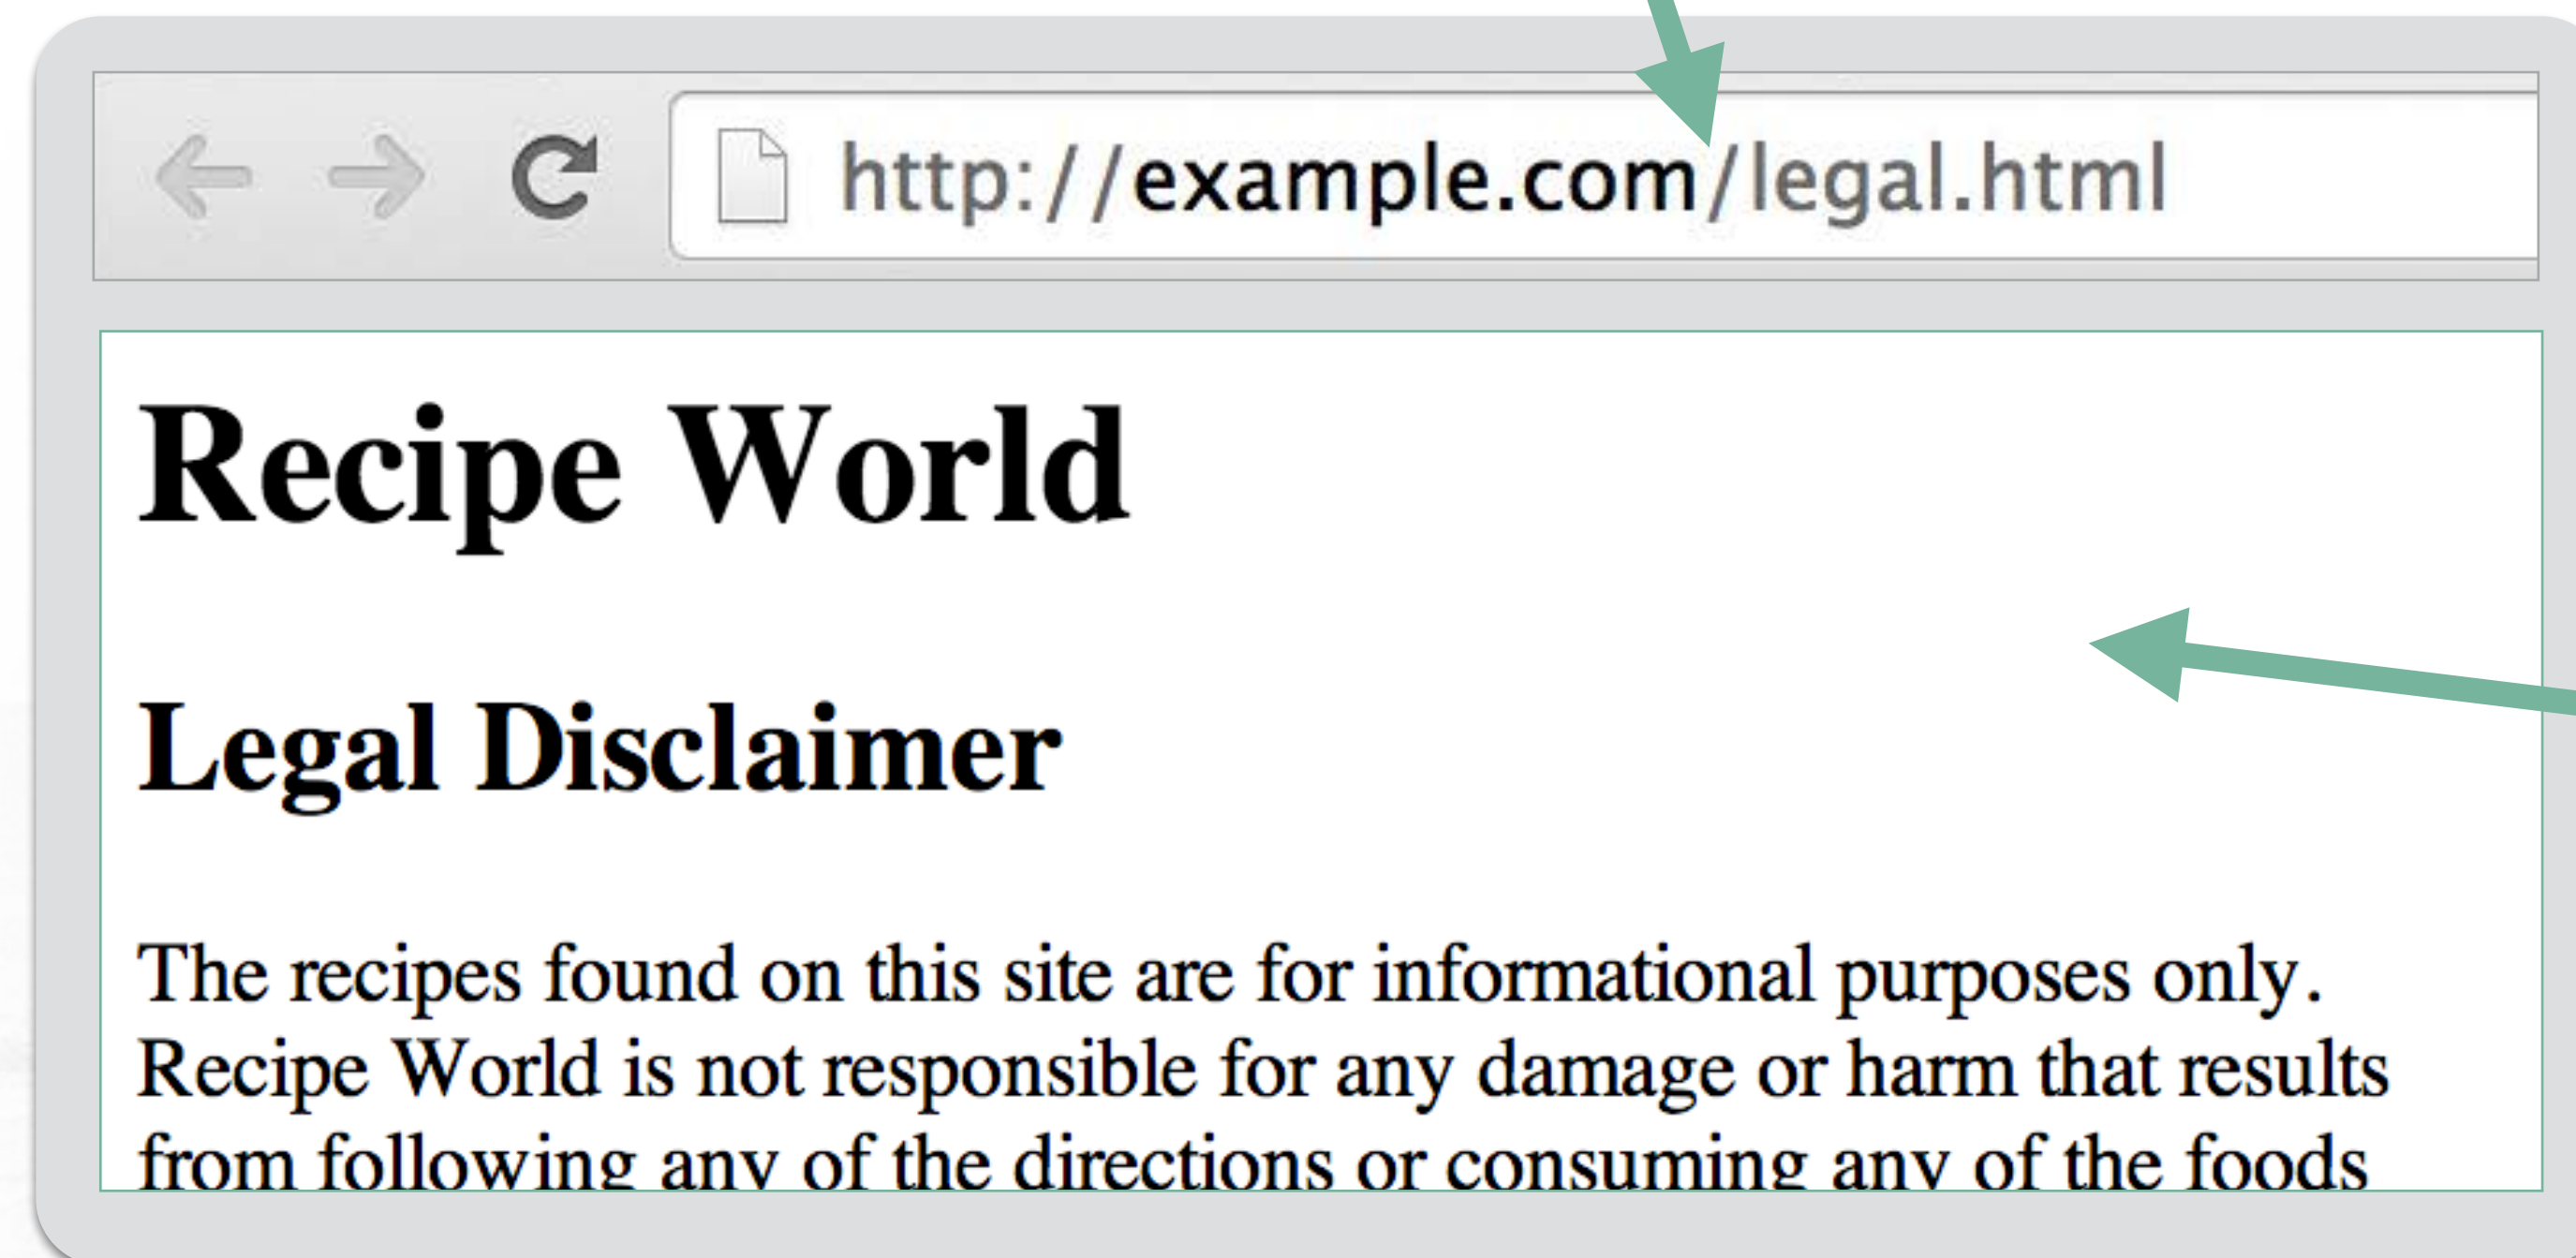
http://example.com/legal.html

Recipe World

Legal Disclaimer

The recipes found on this site are for informational purposes only. Recipe World is not responsible for any damage or harm that results from following any of the directions or consuming any of the foods